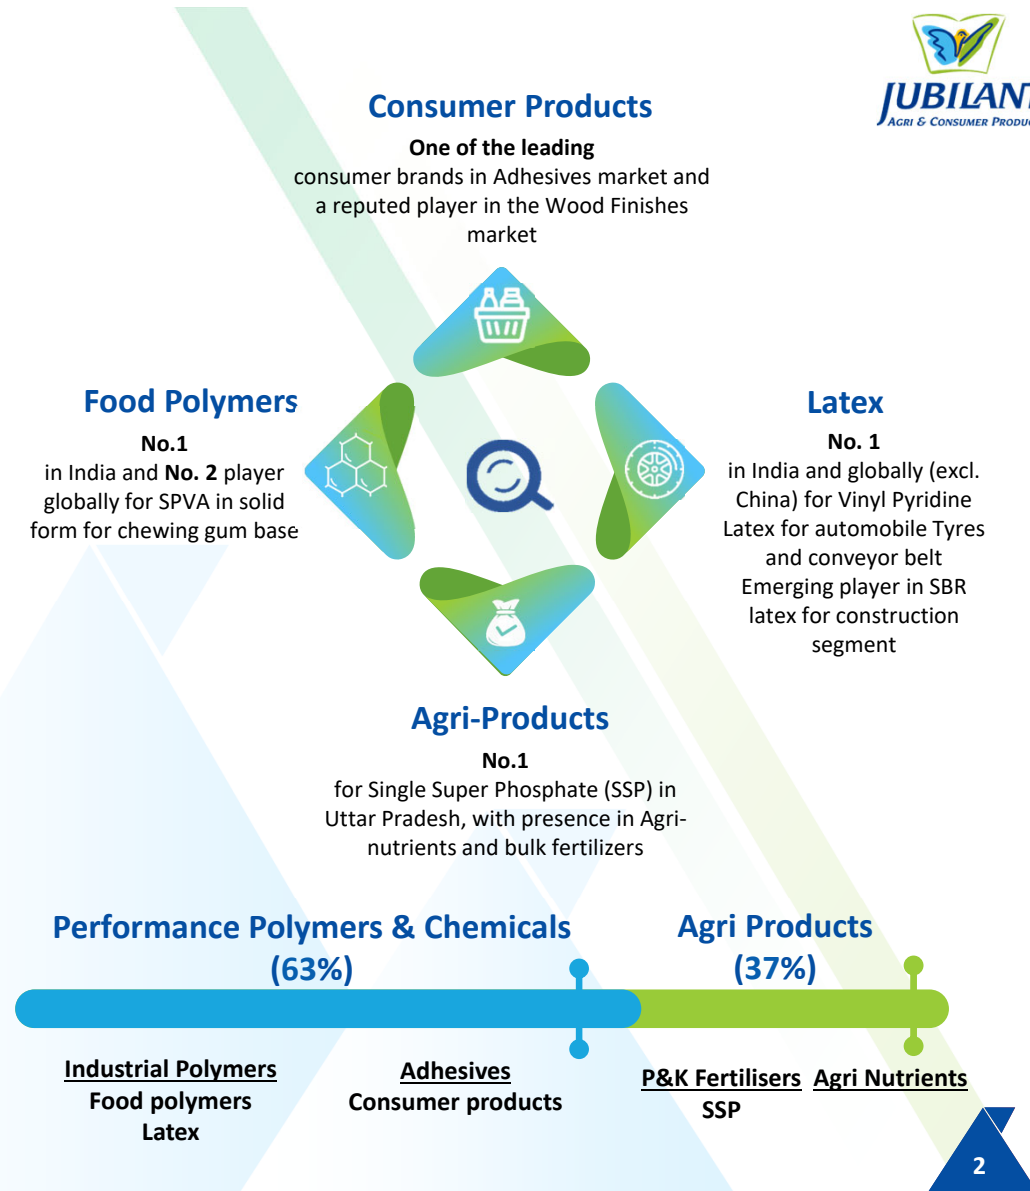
JUBILANT
AGRI & CONSUMER PRODUC

Consumer Products

One of the leading consumer brands in Adhesives market and a reputed player in the Wood Finishes market

Food Polymers

No.1 in India and No. 2 player globally for SPVA in solid form for chewing gum base

Latex

No. 1 in India and globally (excl. China) for Vinyl Pyridine Latex for automobile Tyres and conveyor belt
Emerging player in SBR latex for construction segment

Agri-Products

No.1 for Single Super Phosphate (SSP) in Uttar Pradesh, with presence in Agri-nutrients and bulk fertilizers

Performance Polymers & Chemicals (63%)

Agri Products (37%)

Industrial Polymers
Food polymers
Latex

Adhesives
Consumer products

P&K Fertilisers
SSP

Agri Nutrients

2